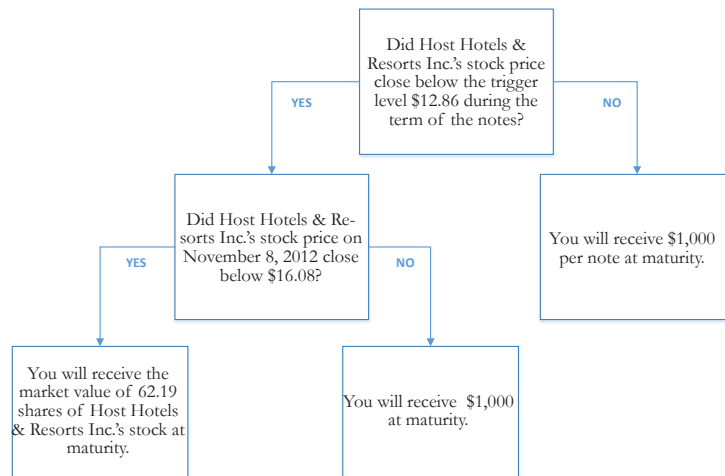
Did Host Hotels & Resorts Inc.'s stock price close below the trigger level $12.86 during the term of the notes?

YES

NO

Did Host Hotels & Resorts Inc.'s stock price on November 8, 2012 close below $16.08?

You will receive $1,000 per note at maturity.

YES

NO

You will receive the market value of 62.19 shares of Host Hotels & Resorts Inc.'s stock at maturity.

You will receive $1,000 at maturity.